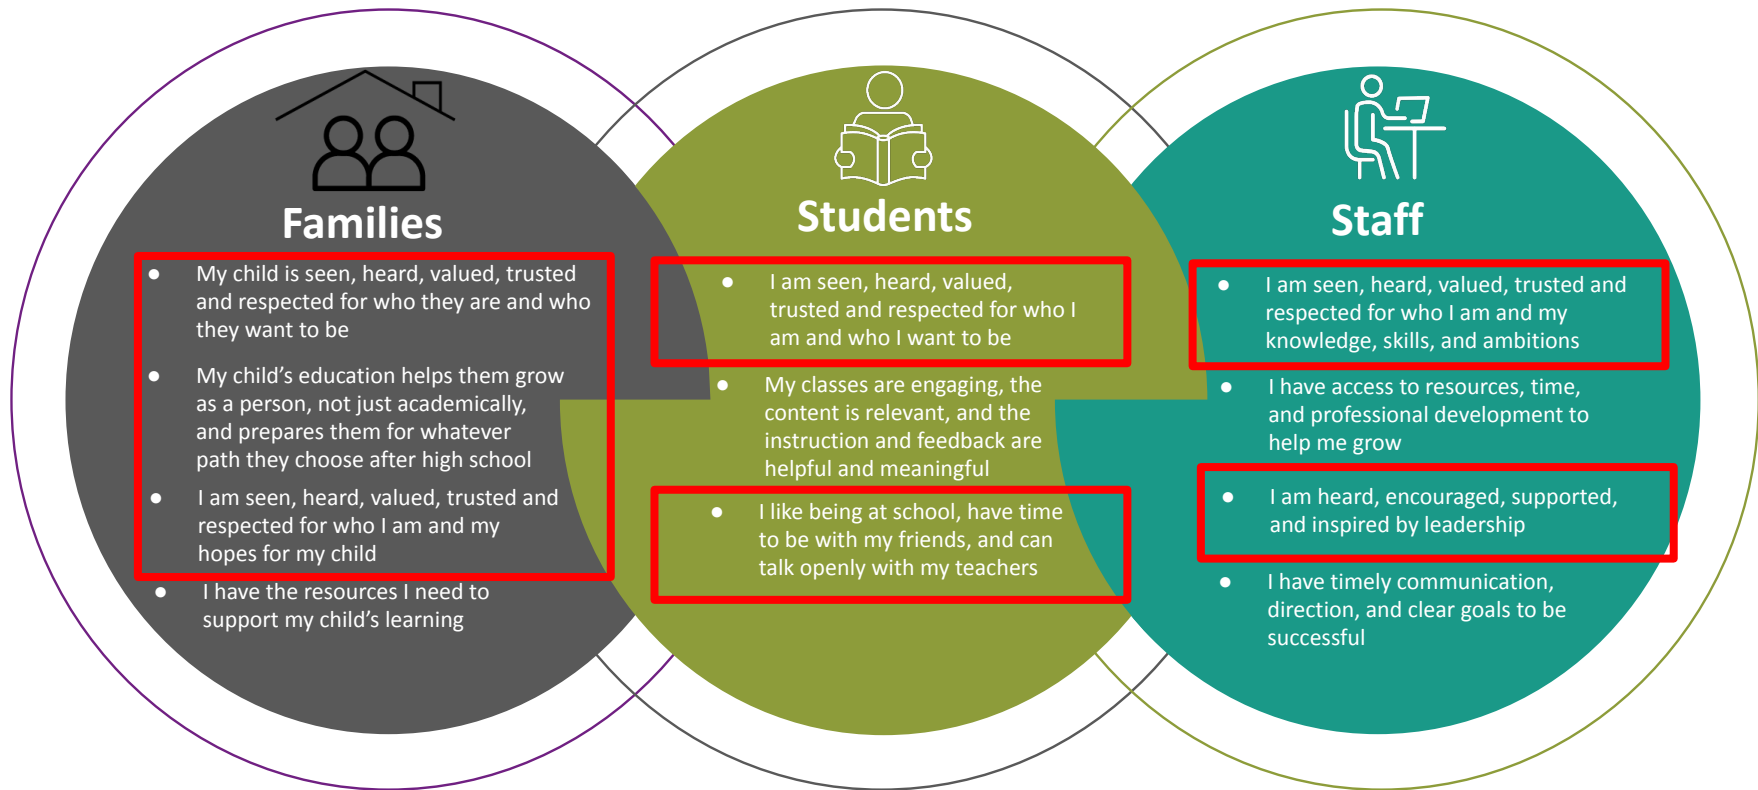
Families

- My child is seen, heard, valued, trusted and respected for who they are and who they want to be
- My child's education helps them grow as a person, not just academically, and prepares them for whatever path they choose after high school
- I am seen, heard, valued, trusted and respected for who I am and my hopes for my child
- I have the resources I need to support my child's learning

Students

- I am seen, heard, valued, trusted and respected for who I am and who I want to be
- My classes are engaging, the content is relevant, and the instruction and feedback are helpful and meaningful
- I like being at school, have time to be with my friends, and can talk openly with my teachers

Staff

- I am seen, heard, valued, trusted and respected for who I am and my knowledge, skills, and ambitions
- I have access to resources, time, and professional development to help me grow
- I am heard, encouraged, supported, and inspired by leadership
- I have timely communication, direction, and clear goals to be successful